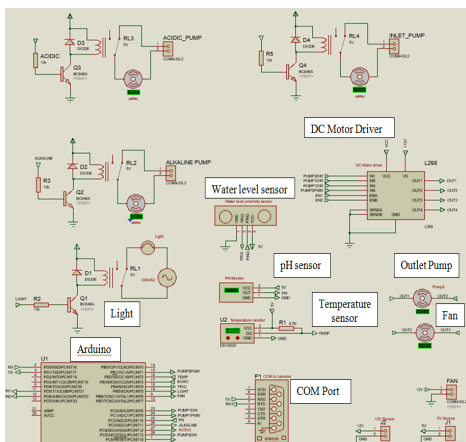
D3
DIODE
RL3
5V
ACIDIC_PUMP
ACIDIC
R4
10k
Q3
BC548A
D4
DIODE
RL4
5V
INLET_PUMP
R5
10k
Q4
BC548A
DC Motor Driver
L298
DC Motor driver
ALKALINE
D2
DIODE
RL2
5V
ALKALINE PUMP
R3
10k
Q2
BC548A
Water level sensor
OUT1
OUT2
OUT3
OUT4
pH sensor
Outlet Pump
Light
D1
DIODE
RL1
5V
Q1
BC548A
LIGHT
R2
10k
Light
Temperature sensor
Fan
U2
R1
4.7K
TEMP
Arduino
U1
COM Port
P1
FAN